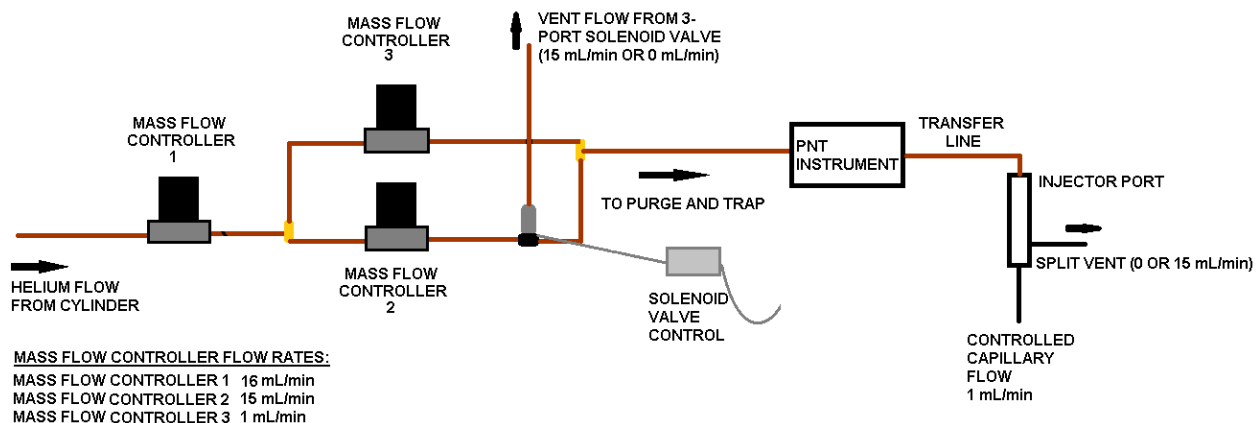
MASS FLOW CONTROLLER 3

VENT FLOW FROM 3-PORT SOLENOID VALVE (15 mL/min OR 0 mL/min)

MASS FLOW CONTROLLER 1

PNT INSTRUMENT

TRANSFER LINE

INJECTOR PORT

TO PURGE AND TRAP

SPLIT VENT (0 OR 15 mL/min)

HELIUM FLOW FROM CYLINDER

MASS FLOW CONTROLLER 2

SOLENOID VALVE CONTROL

CONTROLLED CAPILLARY FLOW 1 mL/min

MASS FLOW CONTROLLER FLOW RATES:
MASS FLOW CONTROLLER 1 16 mL/min
MASS FLOW CONTROLLER 2 15 mL/min
MASS FLOW CONTROLLER 3 1 mL/min